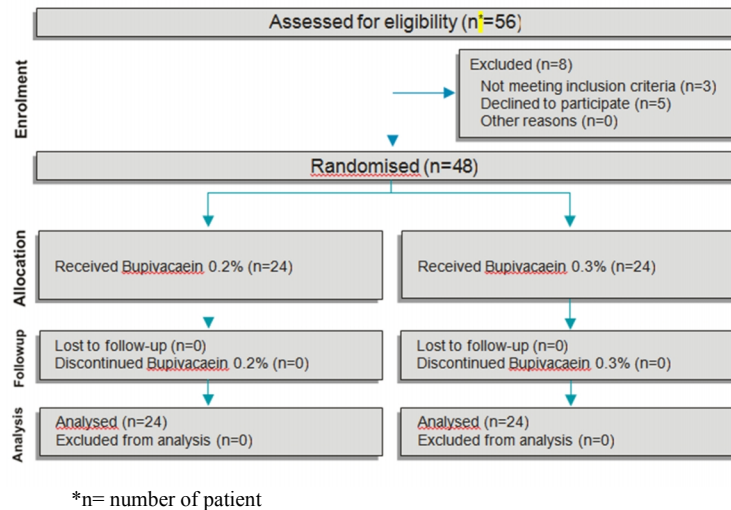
Assessed for eligibility (n*=56)

Enrolment

Excluded (n=8)
Not meeting inclusion criteria (n=3)
Declined to participate (n=5)
Other reasons (n=0)

Randomised (n=48)

Allocation

Received Bupivacaein 0.2% (n=24)

Received Bupivacaein 0.3% (n=24)

Followup

Lost to follow-up (n=0)
Discontinued Bupivacaein 0.2% (n=0)

Lost to follow-up (n=0)
Discontinued Bupivacaein 0.3% (n=0)

Analysis

Analysed (n=24)
Excluded from analysis (n=0)

Analysed (n=24)
Excluded from analysis (n=0)

*n= number of patient